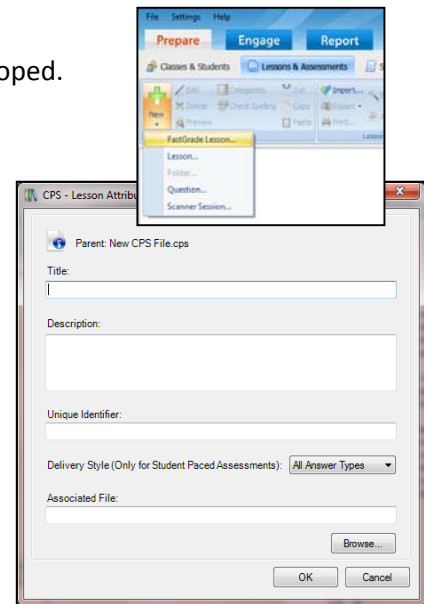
oped.

File Settings Help

Prepare Engage Report

Classes & Students Lessons & Assessments

New Edit Delete Preview Categories Check Spelling Cut Copy Paste Import... Export Print...

FastGrade Lesson...
Lesson...
Folder...
Question...
Scanner Session...

CPS - Lesson Attribu

Parent: New CPS File.cps

Title:

Description:

Unique Identifier:

Delivery Style (Only for Student Paced Assessments): All Answer Types

Associated File:

Browse...

OK Cancel